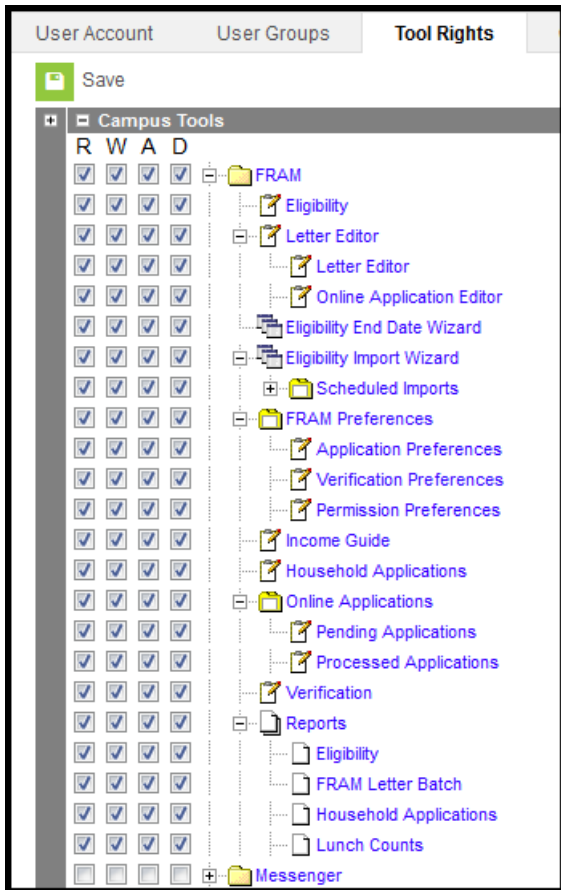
User Account User Groups Tool Rights

Save

Campus Tools

R W A D

FRAM
Eligibility
Letter Editor
Letter Editor
Online Application Editor
Eligibility End Date Wizard
Eligibility Import Wizard
Scheduled Imports
FRAM Preferences
Application Preferences
Verification Preferences
Permission Preferences
Income Guide
Household Applications
Online Applications
Pending Applications
Processed Applications
Verification
Reports
Eligibility
FRAM Letter Batch
Household Applications
Lunch Counts
Messenger